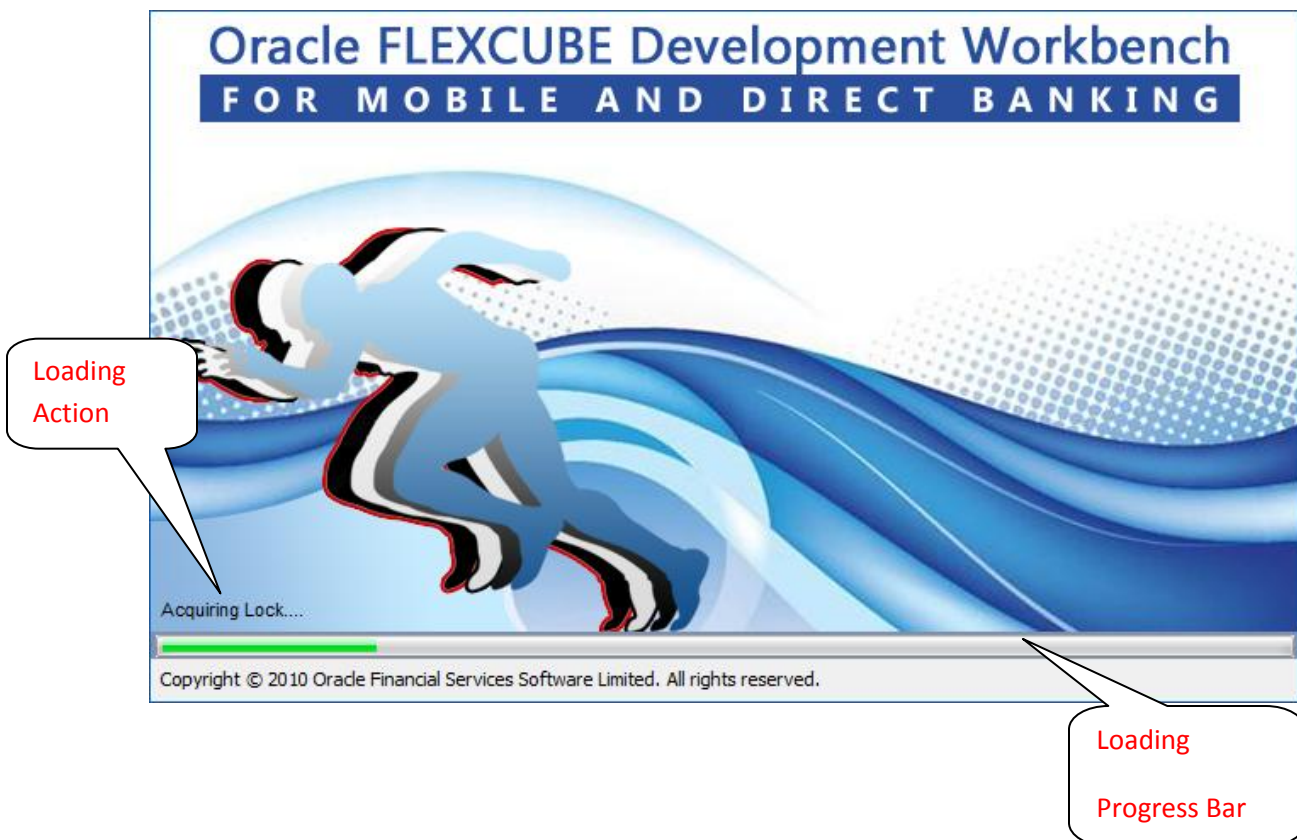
Oracle FLEXCUBE Development Workbench
FOR MOBILE AND DIRECT BANKING

Loading Action

Acquiring Lock....

Copyright © 2010 Oracle Financial Services Software Limited. All rights reserved.

Loading

Progress Bar